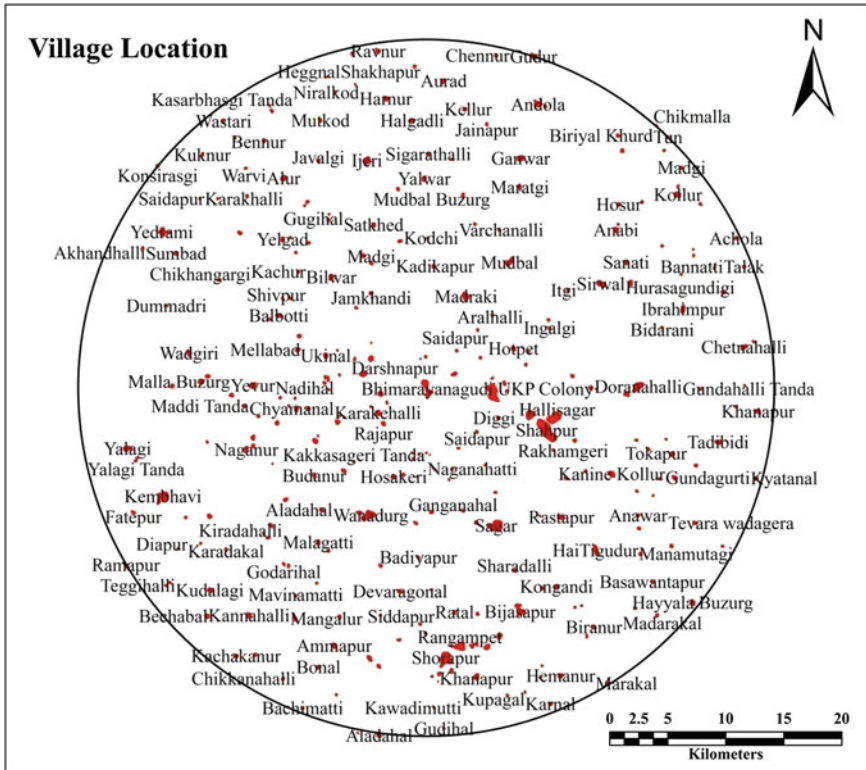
Village Location

N

Ravnur
Chennur Gudur
Heggnal Shakhapur
Aurad
Niralkod
Hamur
Kasarbhasgi Tanda
Andola
Kellur
Wastari
Mutkod
Halgadli
Jainapur
Chikmalla
Biriyal Khurd Tun
Bennur
Kuknur
Javalgi
Ijeri
Sigarathalli
Ganwar
Madgi
Konsirasgi
Warvi
Atur
Yalwar
Kollur
Maratgi
Saidapur
Karakhalli
Mudbal Buzurg
Hosur
Gugihal
Satkhed
Varchanalli
Yedrami
Anabi
Achola
Kodchi
Yelgad
Akhandhalli
Sumbad
Madgi
Kadikapur
Mudbal
Sanati
Bannatti Talak
Chikhangargi
Kachur
Bilwar
Sirwal
Itgi
Hurasagundigi
Shivpur
Jamkhandi
Madraki
Dummadri
Ibrahimpur
Balbotti
Aralhalli
Ingalgi
Bidarani
Saidapur
Hotpet
Chetnahalli
Wadgiri
Mellabad
Ukinal
Darshnapur
Malla Buzurg
Yevur
Nadihal
Bhimarayanagudi UKP Colony
Dorahalli
Gundahalli Tanda
Maddi Tanda
Chyamanal
Karakehalli
Hallisagar
Khanapur
Diggi
Shahpur
Rajapur
Yalagi
Saidapur
Tadibidi
Nagnur
Kakkasageri Tanda
Rakhamgeri
Tokapur
Yalagi Tanda
Budanur
Hosakeri
Naganahatti
Kanine Kollur
Gundagurti
Kyatanal
Kembhavi
Aladahal
Ganganahal
Fatepur
Wanadurg
Rastapur
Anawar
Tevara wadagera
Kiradahalli
Sagar
Diapur
Malagatti
Karadakal
HaiTigudur
Manamutagi
Ramapur
Badiyapur
Sharadalli
Godarihal
Teggihalli
Kudalagi
Mavinamatti
Kongandi
Basawantapur
Devaragonal
Hayyala Buzurg
Bechabal
Kannahalli
Mangalur
Siddapur
Ratal
Bijaspur
Biranur
Madarakal
Rangampet
Ammapur
Kachakanur
Shorapur
Bonal
Hemanur
Chikkanahalli
Khanapur
Marakal
Kupagal
Karnal
Bachimatti
Kawadimutti
Gudihal
Aladahal

0 2.5 5 10 15 20
Kilometers